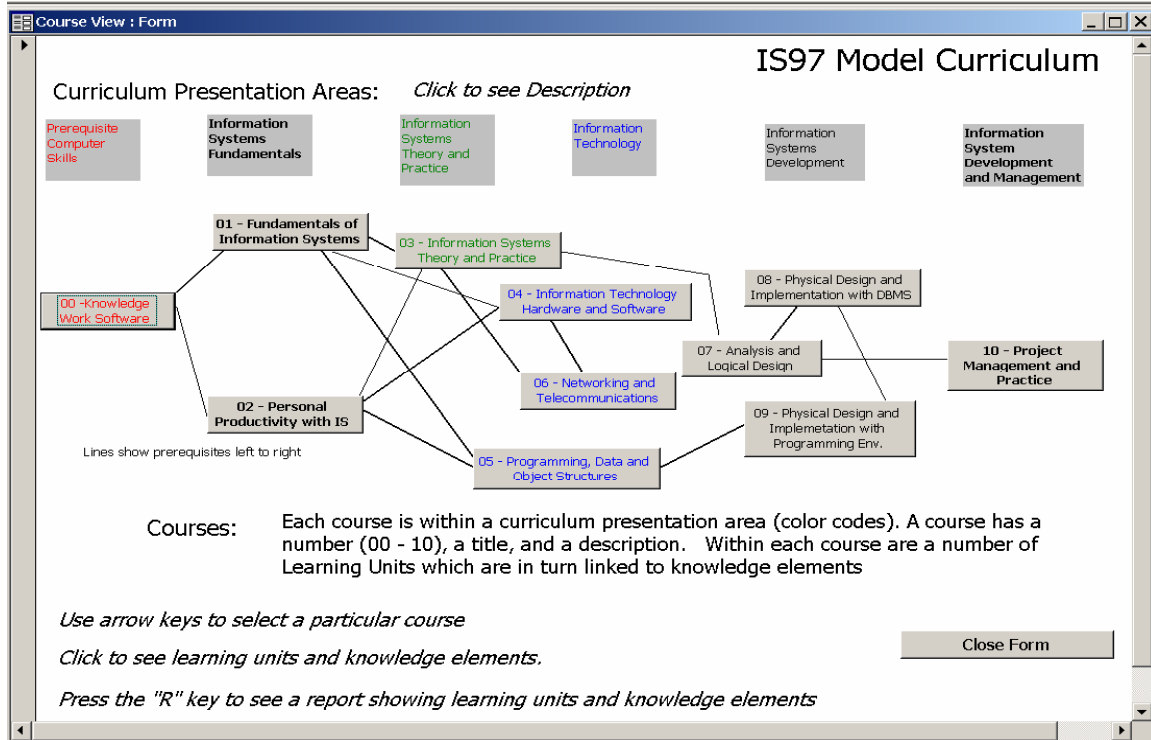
Course View : Form

IS97 Model Curriculum

Curriculum Presentation Areas: *Click to see Description*

Prerequisite Computer Skills

Information Systems Fundamentals

Information Systems Theory and Practice

Information Technology

Information Systems Development

Information System Development and Management

01 - Fundamentals of Information Systems

03 - Information Systems Theory and Practice

00 -Knowledge Work Software

04 - Information Technology Hardware and Software

08 - Physical Design and Implementation with DBMS

07 - Analysis and Logical Design

10 - Project Management and Practice

06 - Networking and Telecommunications

02 - Personal Productivity with IS

09 - Physical Design and Implemetation with Programming Env.

Lines show prerequisites left to right

05 - Programming, Data and Object Structures

Courses: Each course is within a curriculum presentation area (color codes). A course has a number (00 - 10), a title, and a description. Within each course are a number of Learning Units which are in turn linked to knowledge elements

*Use arrow keys to select a particular course*

*Click to see learning units and knowledge elements.*

*Press the "R" key to see a report showing learning units and knowledge elements*

Close Form